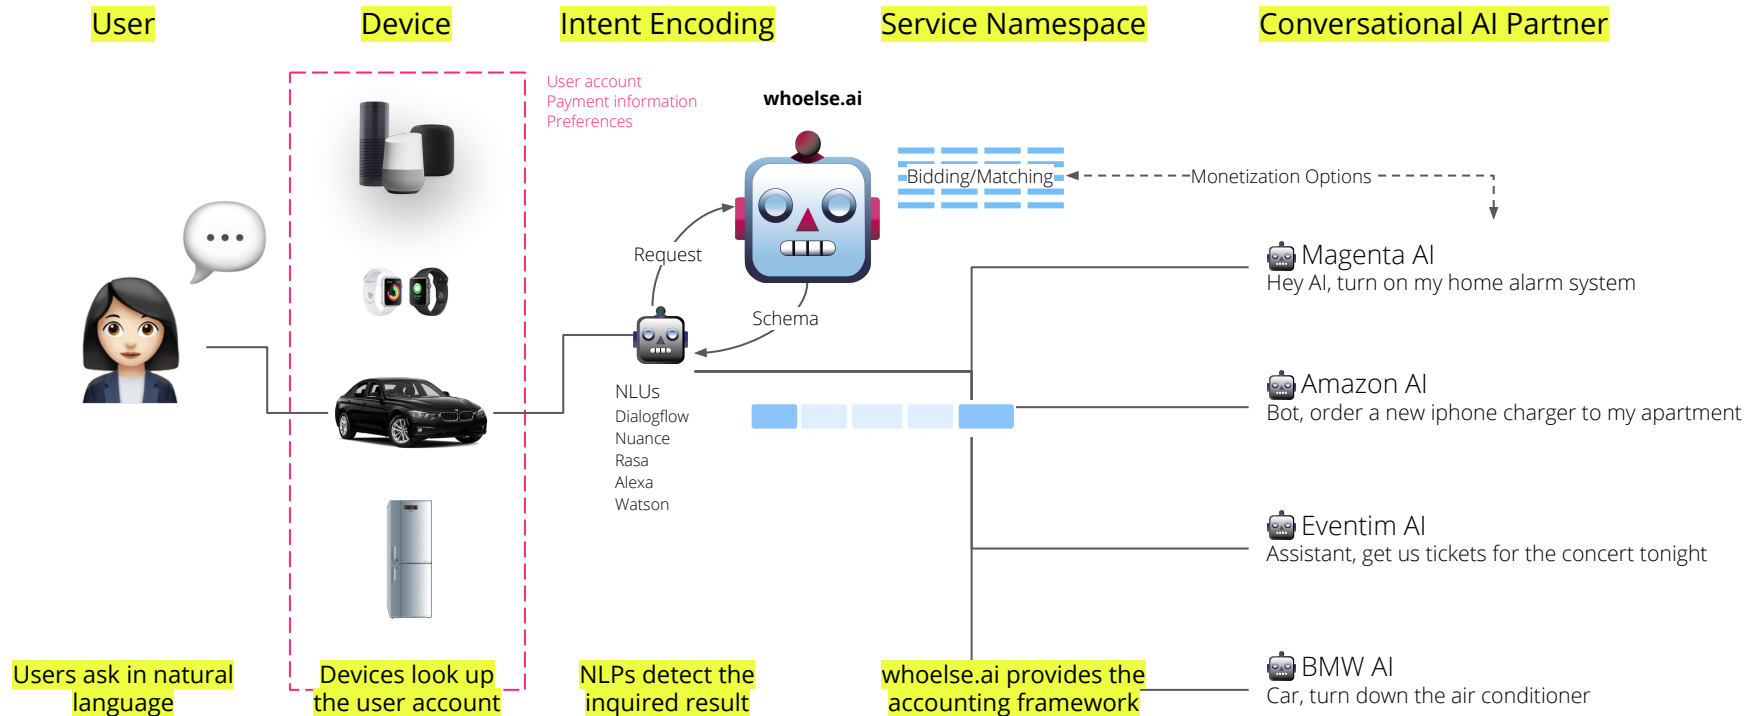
User

Device

Intent Encoding

Service Namespace

Conversational AI Partner

User account
Payment information
Preferences

whoelse.ai

Bidding/Matching

Monetization Options

Request

Schema

NLUs
Dialogflow
Nuance
Rasa
Alexa
Watson

Magenta AI
Hey AI, turn on my home alarm system

Amazon AI
Bot, order a new iphone charger to my apartment

Eventim AI
Assistant, get us tickets for the concert tonight

BMW AI
Car, turn down the air conditioner

Users ask in natural language

Devices look up the user account

NLPs detect the inquired result

whoelse.ai provides the accounting framework